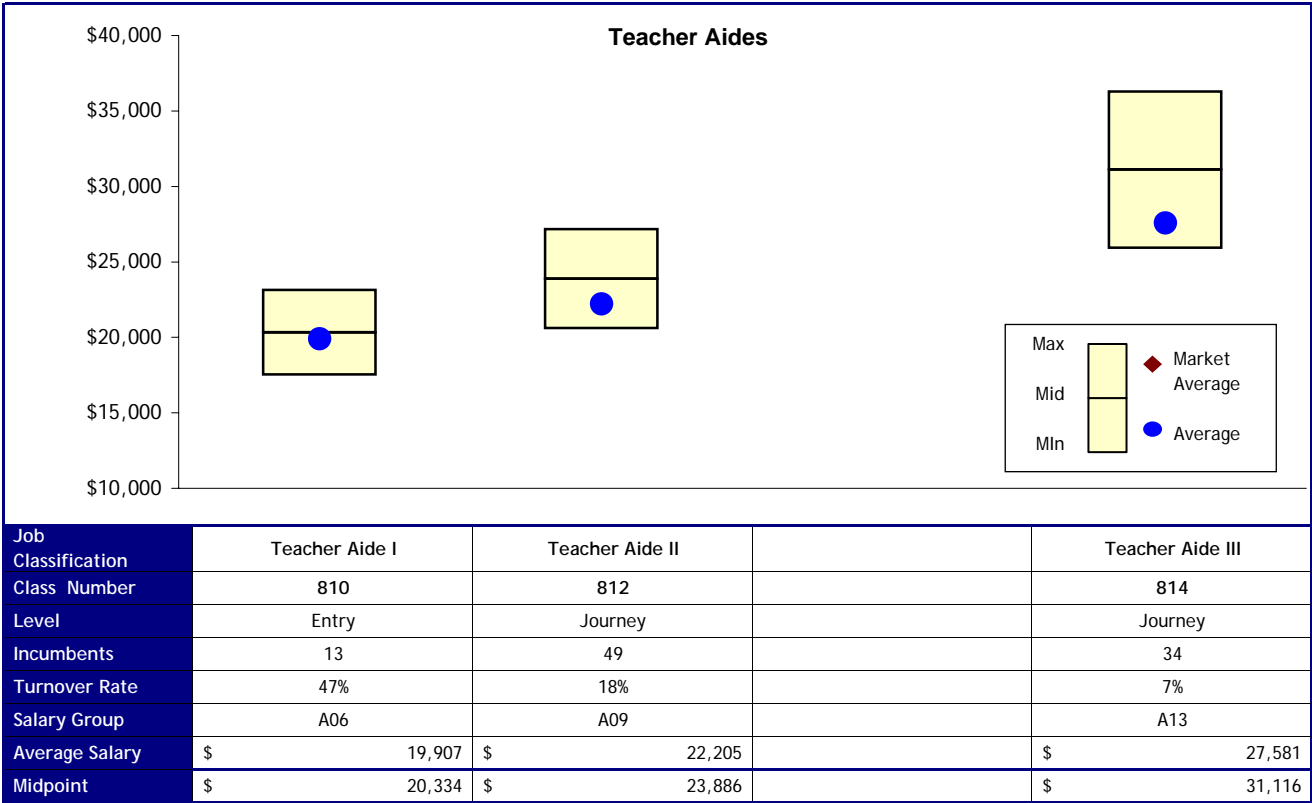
Teacher Aides

$40,000
$35,000
$30,000
$25,000
$20,000
$15,000
$10,000

Max
Mid
MIn
Market Average
Average

| Job Classification | Teacher Aide I | Teacher Aide II | | Teacher Aide III |
|---|---|---|---|---|
| Class Number | 810 | 812 | | 814 |
| Level | Entry | Journey | | Journey |
| Incumbents | 13 | 49 | | 34 |
| Turnover Rate | 47% | 18% | | 7% |
| Salary Group | A06 | A09 | | A13 |
| Average Salary | $ 19,907 | $ 22,205 | | $ 27,581 |
| Midpoint | $ 20,334 | $ 23,886 | | $ 31,116 |